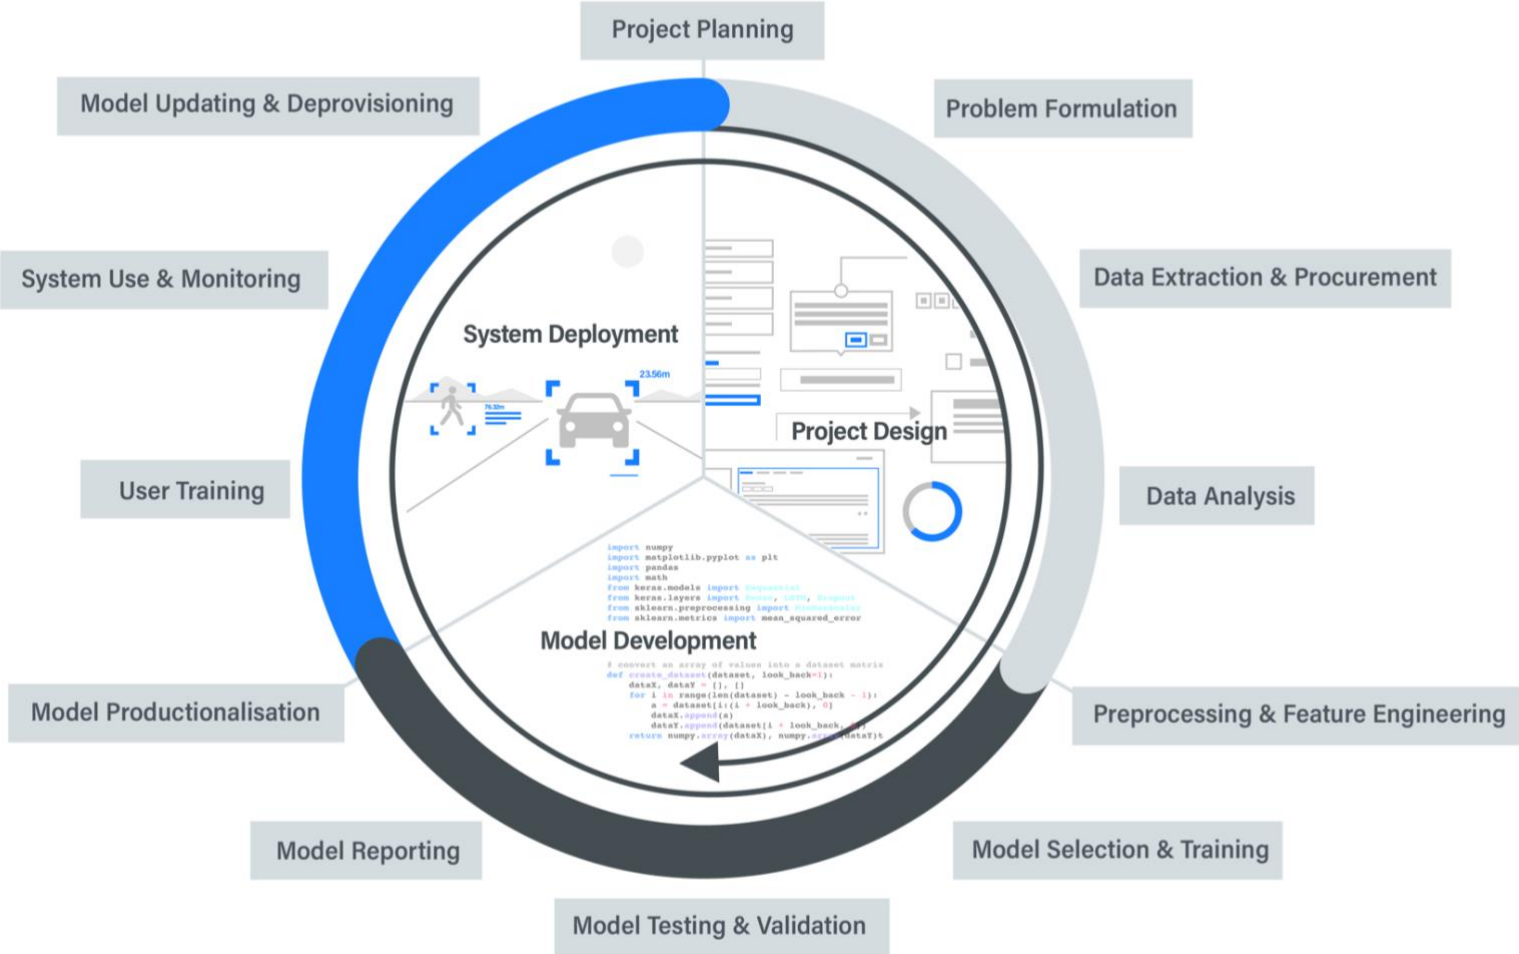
Project Planning

Problem Formulation

Data Extraction & Procurement

Data Analysis

Preprocessing & Feature Engineering

Model Selection & Training

Model Testing & Validation

Model Reporting

Model Productionalisation

User Training

System Use & Monitoring

Model Updating & Deprovisioning

System Deployment

23.56m

76.32m

Project Design

import numpy
import matplotlib.pyplot as plt
import pandas
import math
from keras.models import Sequential
from keras.layers import Dense, LSTM, Dropout
from sklearn.preprocessing import MinMaxScaler
from sklearn.metrics import mean_squared_error

Model Development

# convert an array of values into a dataset matrix
def create_dataset(dataset, look_back=1):
    dataX, dataY = [], []
    for i in range(len(dataset) - look_back - 1):
        a = dataset[i:(i + look_back), 0]
        dataX.append(a)
        dataY.append(dataset[i + look_back, 0])
    return numpy.array(dataX), numpy.array(dataY)